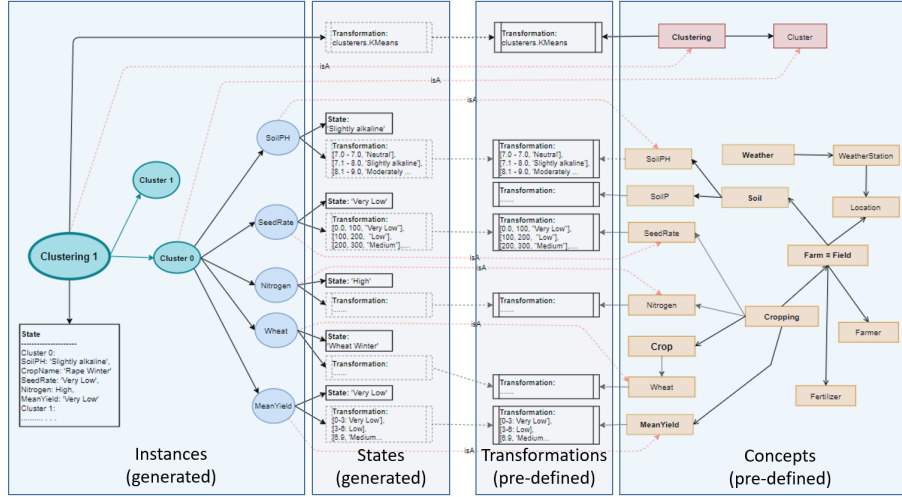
Transformation:
clusterers.KMeans

Transformation:
clusterers.KMeans

Clustering

Cluster

isA

isA

isA

State:
'Slightly alkaline'

Transformation:
[7.0 - 7.0, 'Neutral'],
[7.1 - 8.0, 'Slightly alkaline'],
[8.1 - 9.0, 'Moderately ...

Transformation:
[7.0 - 7.0, 'Neutral'],
[7.1 - 8.0, 'Slightly alkaline'],
[8.1 - 9.0, 'Moderately ...

Transformation:
......

SoilPH

SoilP

Weather

WeatherStation

Soil

Location

Cluster 1

Clustering 1

Cluster 0

SoilPH

SeedRate

State: 'Very Low'

Transformation:
[0.0, 100, "Very Low"],
[100, 200, "Low"],
[200, 300, "Medium"] ...

Transformation:
[0.0, 100, "Very Low"],
[100, 200, "Low"],
[200, 300, "Medium"] ...

SeedRate

Farm ≡ Field

isA

isA

Nitrogen

State: 'High'

Transformation:
......

Transformation:
......

Nitrogen

Cropping

Farmer

isA

Wheat

State:
'Wheat Winter'

Transformation:
......

Crop

Transformation:
......

Wheat

State

Cluster 0:
SoilPH: 'Slightly alkaline',
CropName: 'Rape Winter'
SeedRate: 'Very Low',
Nitrogen: High,
MeanYield: 'Very Low'
Cluster 1:
......

MeanYield

State: 'Very Low'

Transformation:
[0-3: Very Low],
[3-6: Low],
[6.9, Medium...

Transformation:
[0-3: Very Low],
[3-6: Low],
[6.9, Medium...

Fertilizer

MeanYield

isA

Instances
(generated)

States
(generated)

Transformations
(pre-defined)

Concepts
(pre-defined)